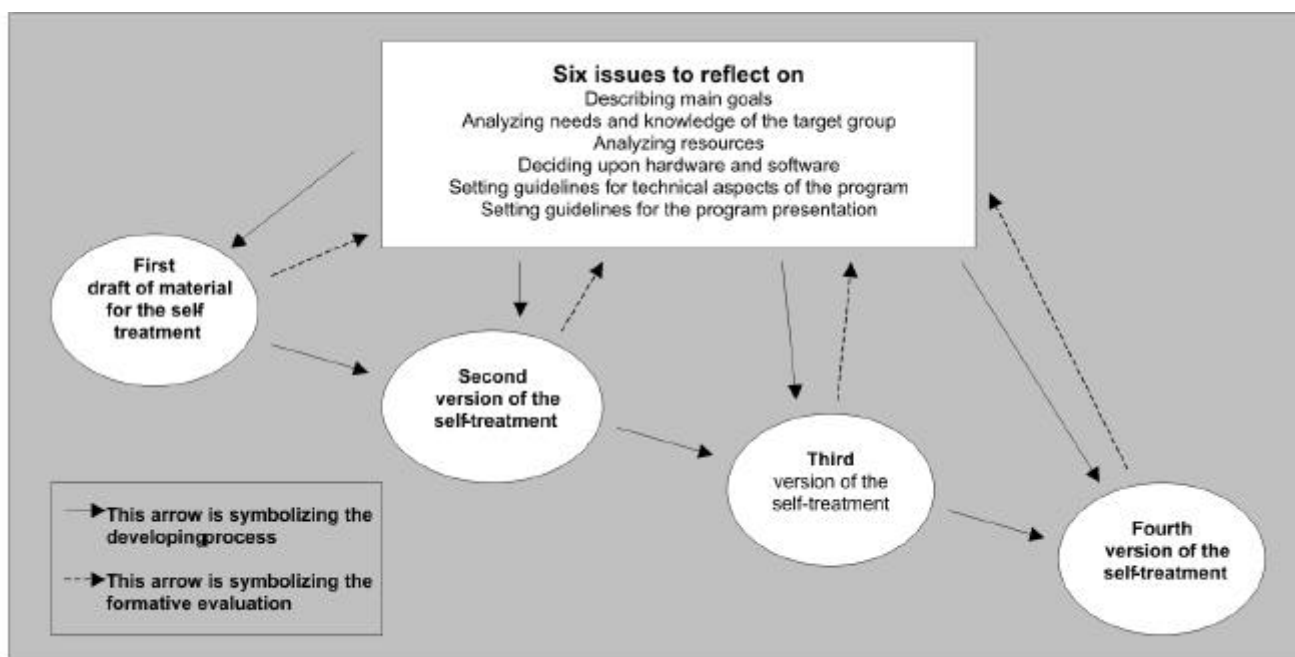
Six issues to reflect on
Describing main goals
Analyzing needs and knowledge of the target group
Analyzing resources
Deciding upon hardware and software
Setting guidelines for technical aspects of the program
Setting guidelines for the program presentation

First draft of material for the self treatment

Second version of the self-treatment

Third version of the self-treatment

Fourth version of the self-treatment

This arrow is symbolizing the developingprocess

This arrow is symbolizing the formative evaluation